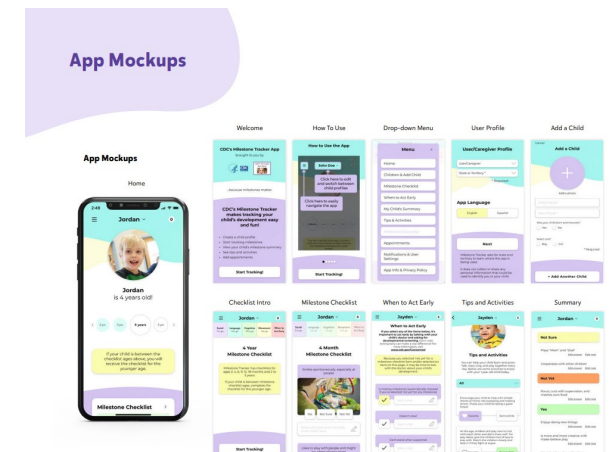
App Mockups

App Mockups

Home

2:48

Jordan

Jordan
is 4 years old!

4 years

If your child is between the checklist ages above, you will receive the checklist for the younger age.

Milestone Checklist

Welcome

CDC's Milestone Tracker App

CDC's Milestone Tracker makes tracking your child's development easy and fun!

Start Tracking!

How To Use

How to Use the App

Click here to edit and switch between child profiles

Click here to easily navigate the app

Start Tracking!

Drop-down Menu

Menu

Children & Add Child

Milestone Checklist

When to Act Early

My Child's Summary

Tips & Activities

Appointments

Notifications & User Settings

App Info & Privacy Policy

User Profile

User/Caregiver Profile

App Language

English

Spanish

Next

Add a Child

Add a Child

+ Add Another Child

Checklist Intro

Jordan

4 Year Milestone Checklist

Start Tracking!

Milestone Checklist

Jordan

4 Month Milestone Checklist

When to Act Early

Jayden

When to Act Early

Tips and Activities

Jayden

Tips and Activities

Summary

Jordan

Not Sure

Not Yet

Yes